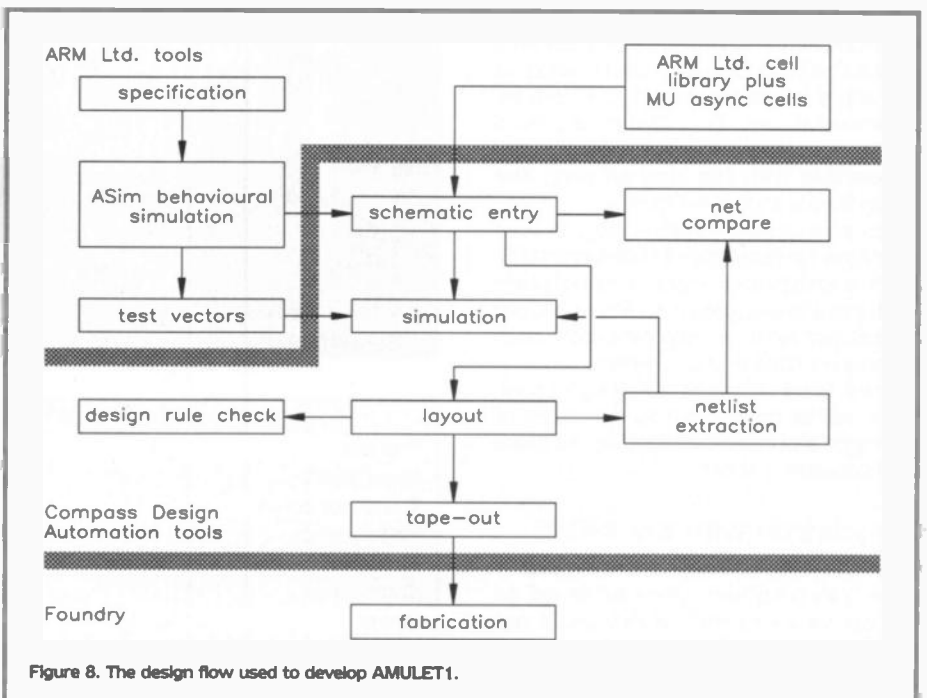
ARM Ltd. tools

specification

ARM Ltd. cell library plus MU async cells

ASim behavioural simulation

schematic entry

net compare

test vectors

simulation

design rule check

layout

netlist extraction

Compass Design Automation tools

tape–out

Foundry

fabrication

Figure 8. The design flow used to develop AMULET1.